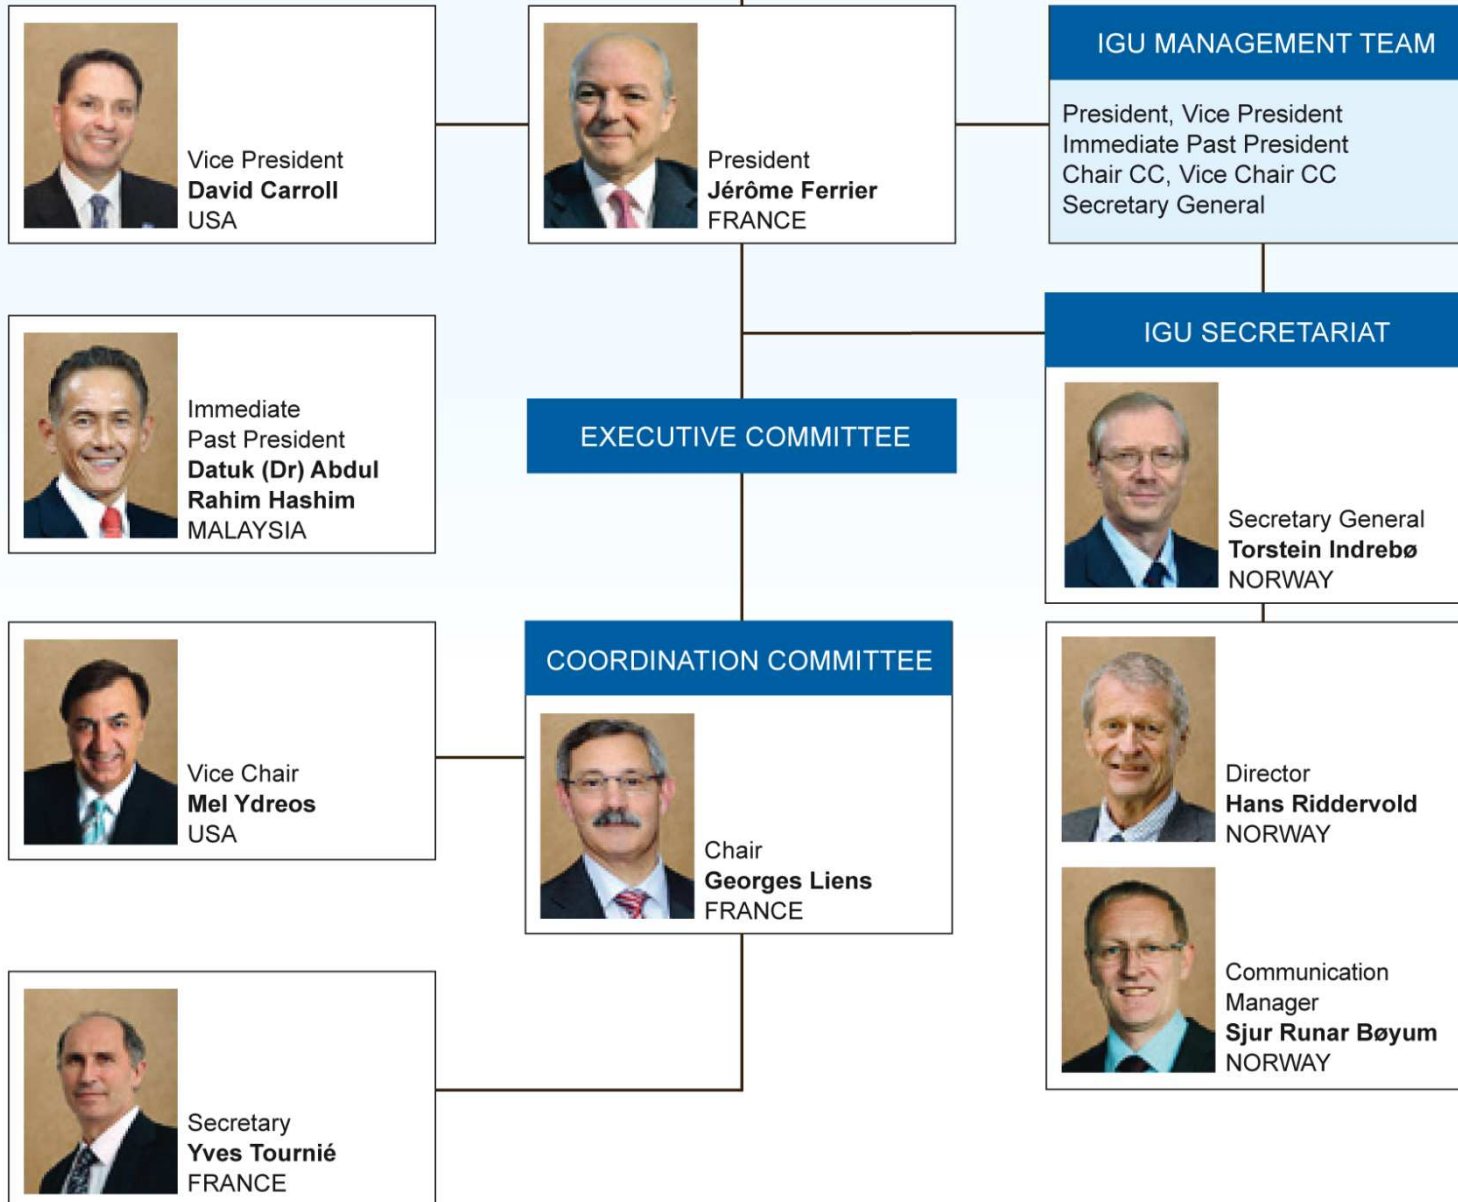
Vice President
**David Carroll**
USA

President
**Jérôme Ferrier**
FRANCE

IGU MANAGEMENT TEAM

President, Vice President
Immediate Past President
Chair CC, Vice Chair CC
Secretary General

Immediate Past President
**Datuk (Dr) Abdul Rahim Hashim**
MALAYSIA

IGU SECRETARIAT

EXECUTIVE COMMITTEE

Secretary General
**Torstein Indrebø**
NORWAY

Vice Chair
**Mel Ydreos**
USA

COORDINATION COMMITTEE

Chair
**Georges Liens**
FRANCE

Director
**Hans Riddervold**
NORWAY

Communication Manager
**Sjur Runar Bøyum**
NORWAY

Secretary
**Yves Tournié**
FRANCE